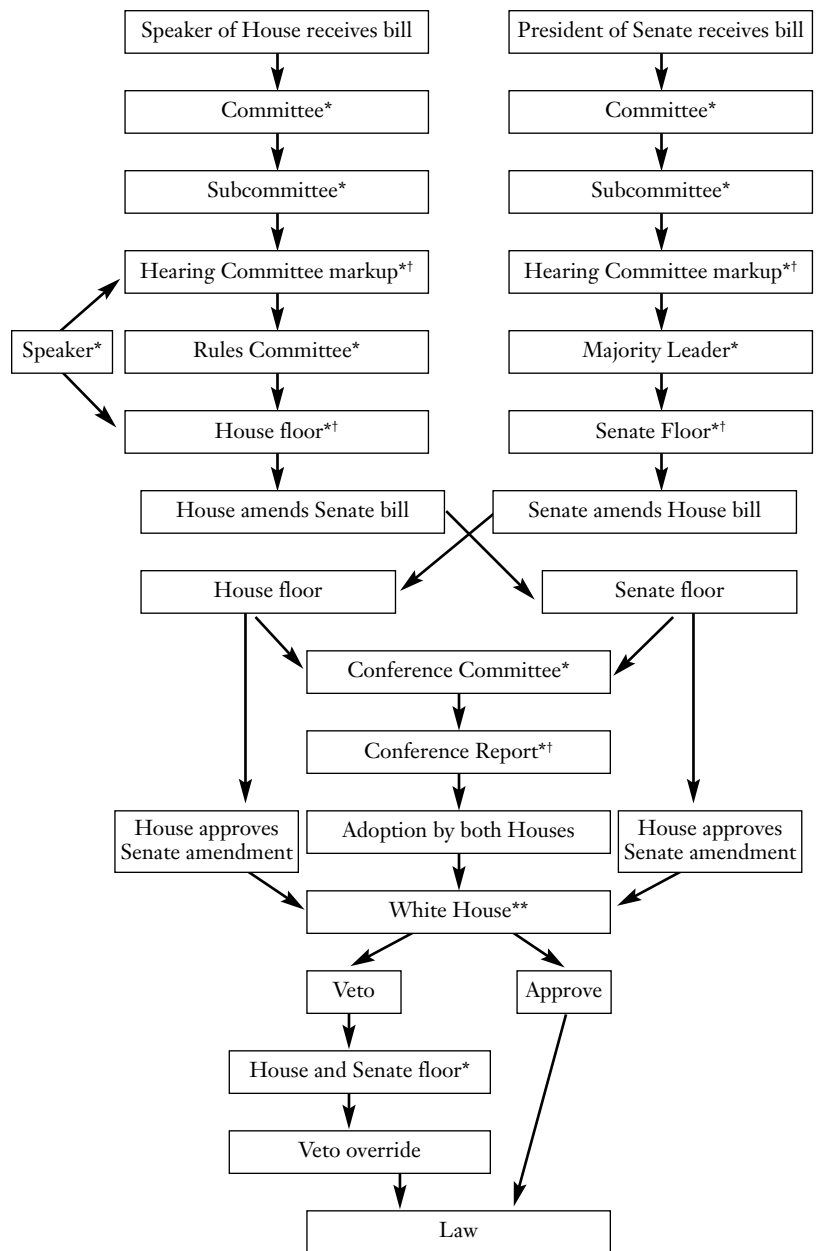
Speaker of House receives bill

President of Senate receives bill

Committee*

Committee*

Subcommittee*

Subcommittee*

Hearing Committee markup*†

Hearing Committee markup*†

Speaker*

Rules Committee*

Majority Leader*

House floor*†

Senate Floor*†

House amends Senate bill

Senate amends House bill

House floor

Senate floor

Conference Committee*

Conference Report*†

House approves Senate amendment

Adoption by both Houses

House approves Senate amendment

White House**

Veto

Approve

House and Senate floor*

Veto override

Law